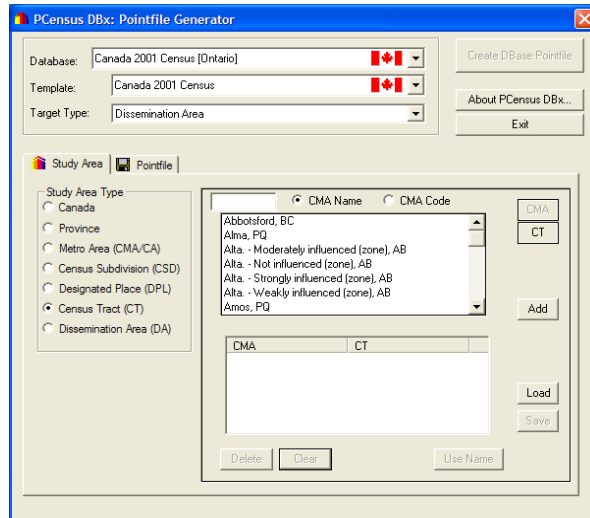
PCensus DBx: Pointfile Generator

Database: Canada 2001 Census [Ontario]
Template: Canada 2001 Census
Target Type: Dissemination Area

Create DBase Pointfile
About PCensus DBx...
Exit

Study Area | Pointfile

Study Area Type
Canada
Province
Metro Area (CMA/CA)
Census Subdivision (CSD)
Designated Place (DPL)
Census Tract (CT)
Dissemination Area (DA)

CMA Name
CMA Code

Abbotsford, BC
Alma, PQ
Alta. - Moderately influenced (zone), AB
Alta. - Not influenced (zone), AB
Alta. - Strongly influenced (zone), AB
Alta. - Weakly influenced (zone), AB
Amos, PQ

CMA
CT
Add

| CMA | CT |
|---|---|

Load
Save
Delete
Clear
Use Name